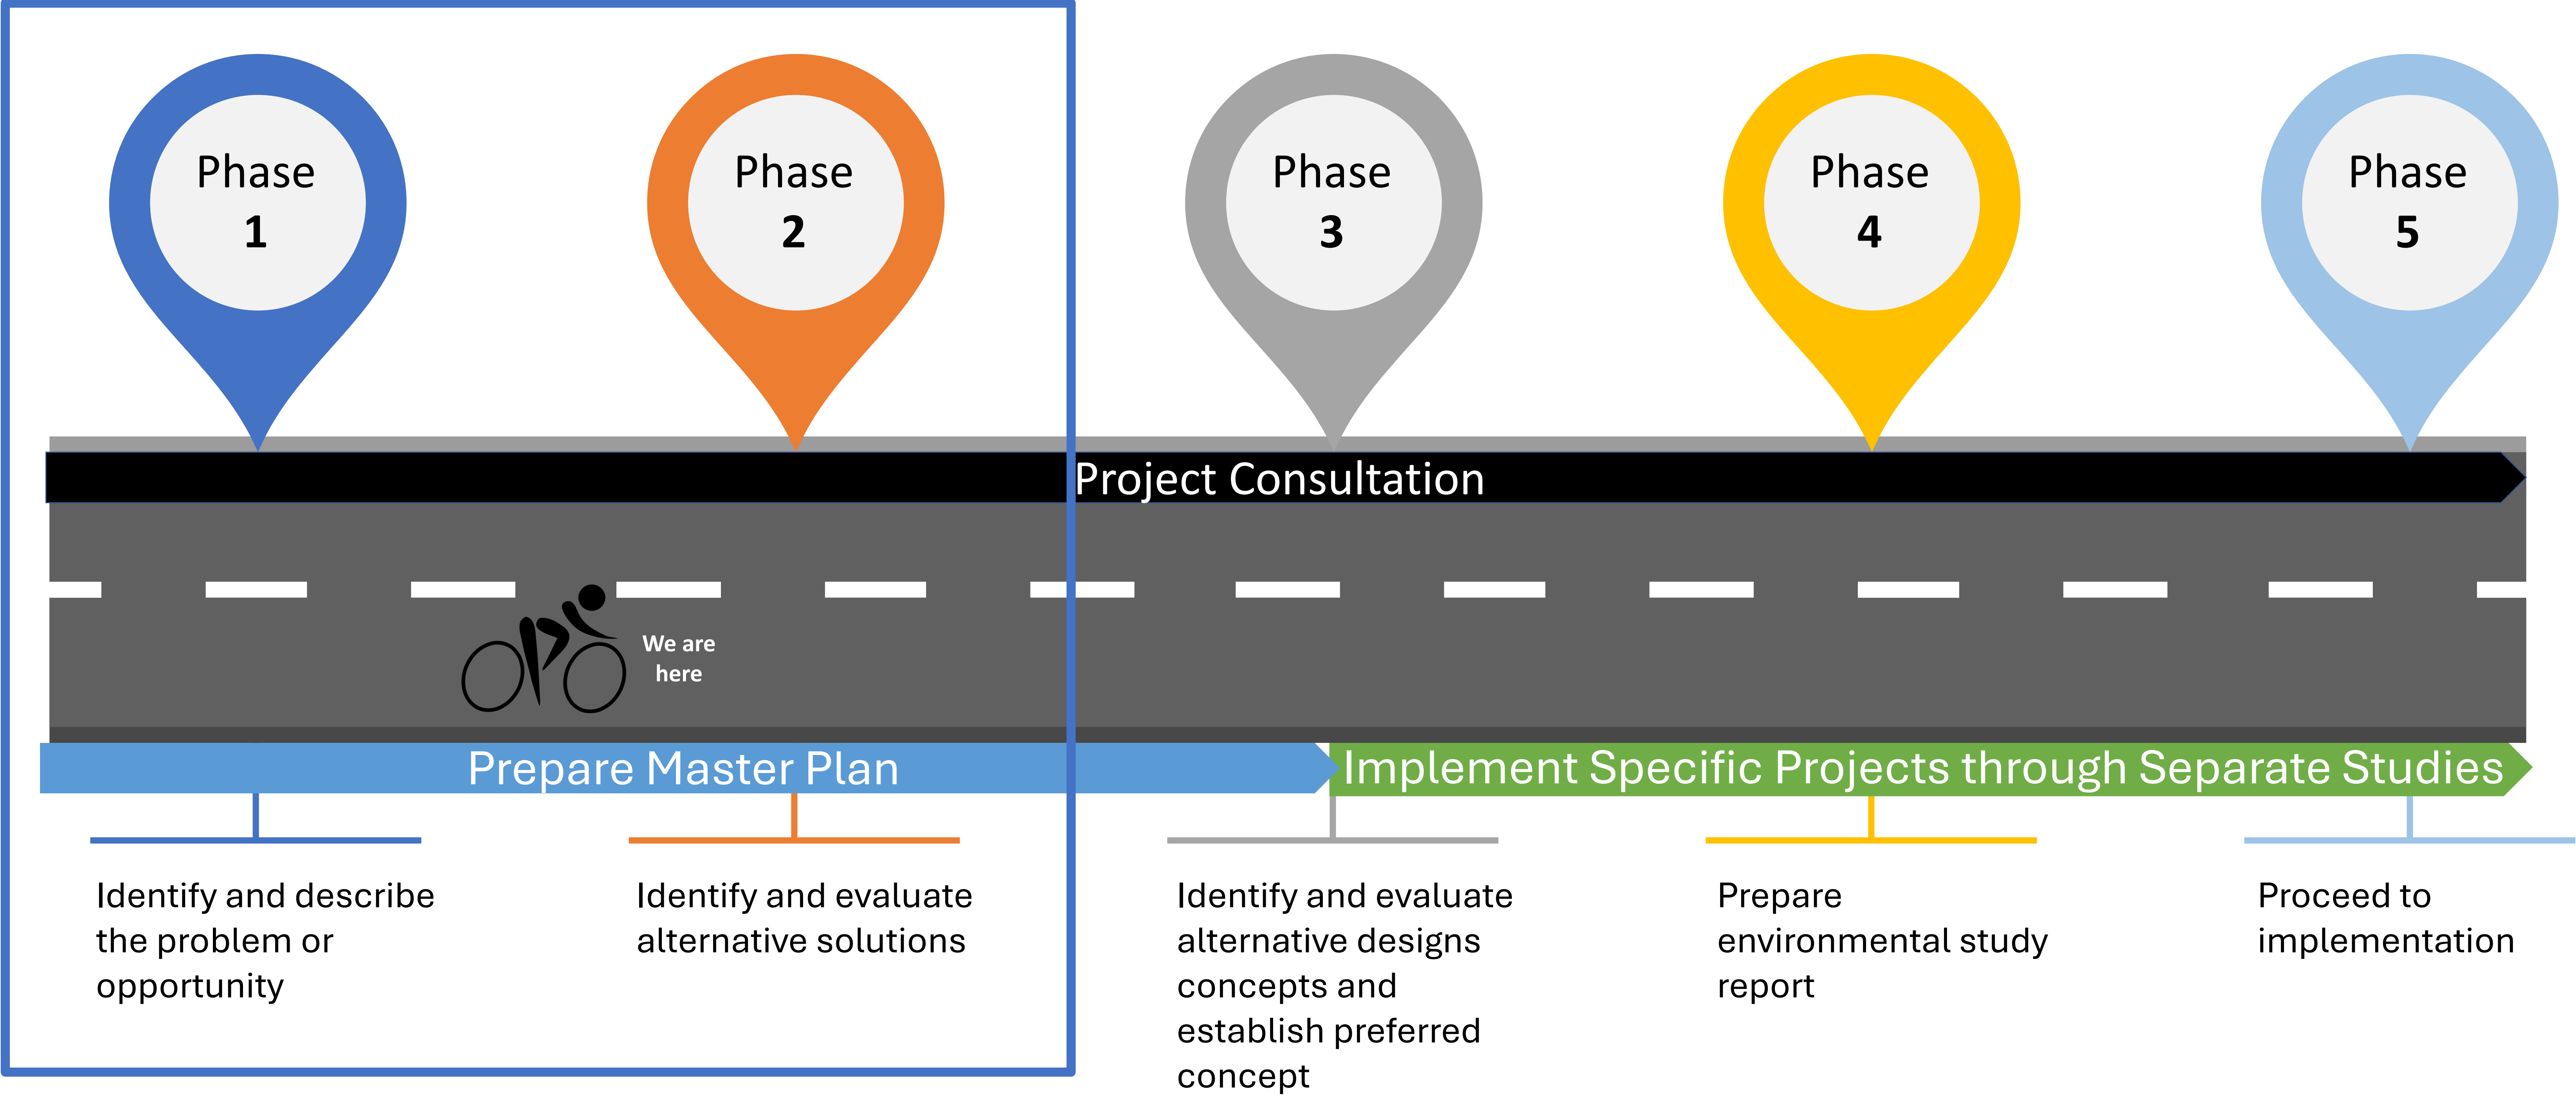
Phase 1

Phase 2

Phase 3

Phase 4

Phase 5

Project Consultation

We are here

Prepare Master Plan

Implement Specific Projects through Separate Studies

Identify and describe the problem or opportunity

Identify and evaluate alternative solutions

Identify and evaluate alternative designs concepts and establish preferred concept

Prepare environmental study report

Proceed to implementation